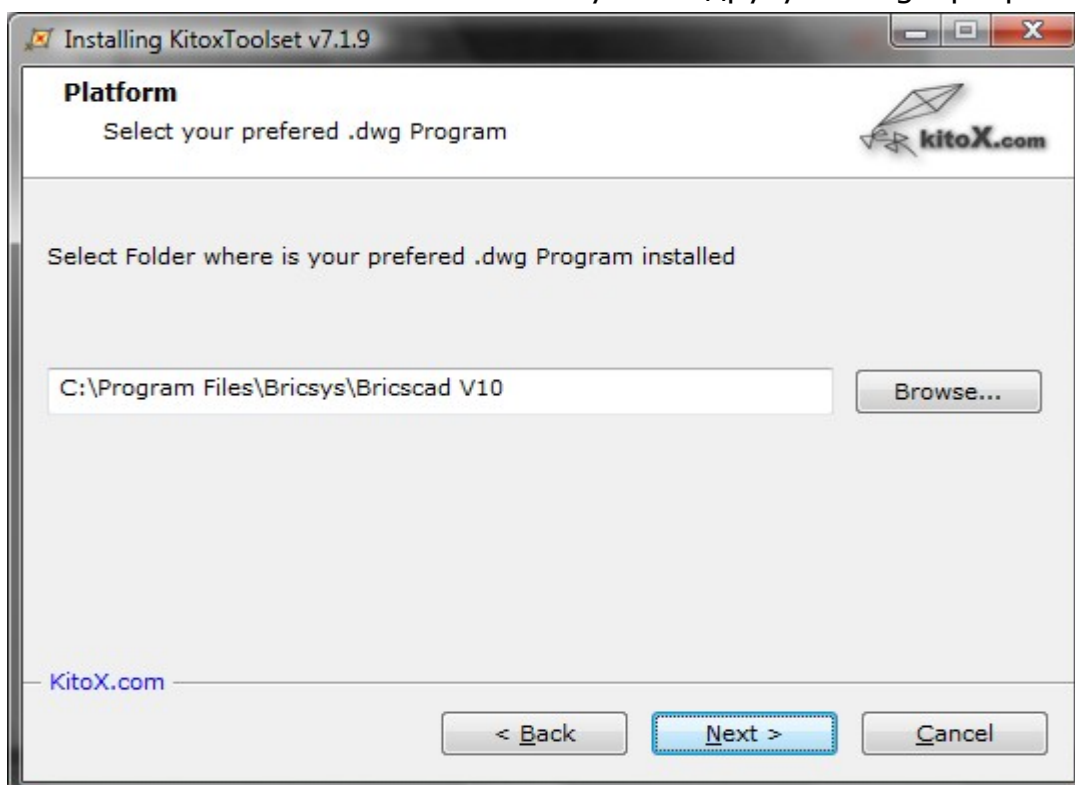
Installing KitoxToolset v7.1.9

Platform

Select your prefered .dwg Program

kitoX.com

Select Folder where is your prefered .dwg Program installed

C:\Program Files\Bricsys\Bricscad V10

Browse...

KitoX.com

< Back

Next >

Cancel